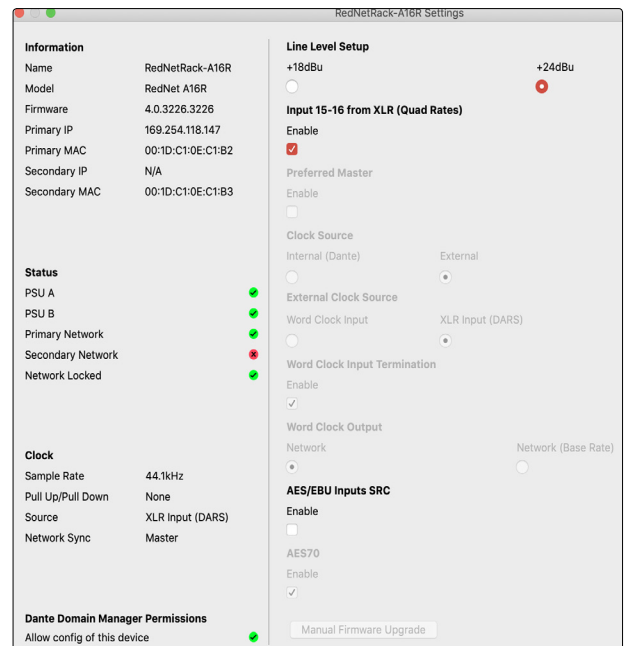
RedNetRack-A16R Settings

Information

| Name | RedNetRack-A16R |
|---|---|
| Model | RedNet A16R |
| Firmware | 4.0.3226.3226 |
| Primary IP | 169.254.118.147 |
| Primary MAC | 00:1D:C1:0E:C1:B2 |
| Secondary IP | N/A |
| Secondary MAC | 00:1D:C1:0E:C1:B3 |

Status

PSU A

PSU B

Primary Network

Secondary Network

Network Locked

Clock

| Sample Rate | 44.1kHz |
|---|---|
| Pull Up/Pull Down | None |
| Source | XLR Input (DARS) |
| Network Sync | Master |

Dante Domain Manager Permissions

Allow config of this device

Line Level Setup

+18dBu

+24dBu

Input 15-16 from XLR (Quad Rates)

Enable

Preferred Master

Enable

Clock Source

Internal (Dante)

External

External Clock Source

Word Clock Input

XLR Input (DARS)

Word Clock Input Termination

Enable

Word Clock Output

Network

Network (Base Rate)

AES/EBU Inputs SRC

Enable

AES70

Enable

Manual Firmware Upgrade